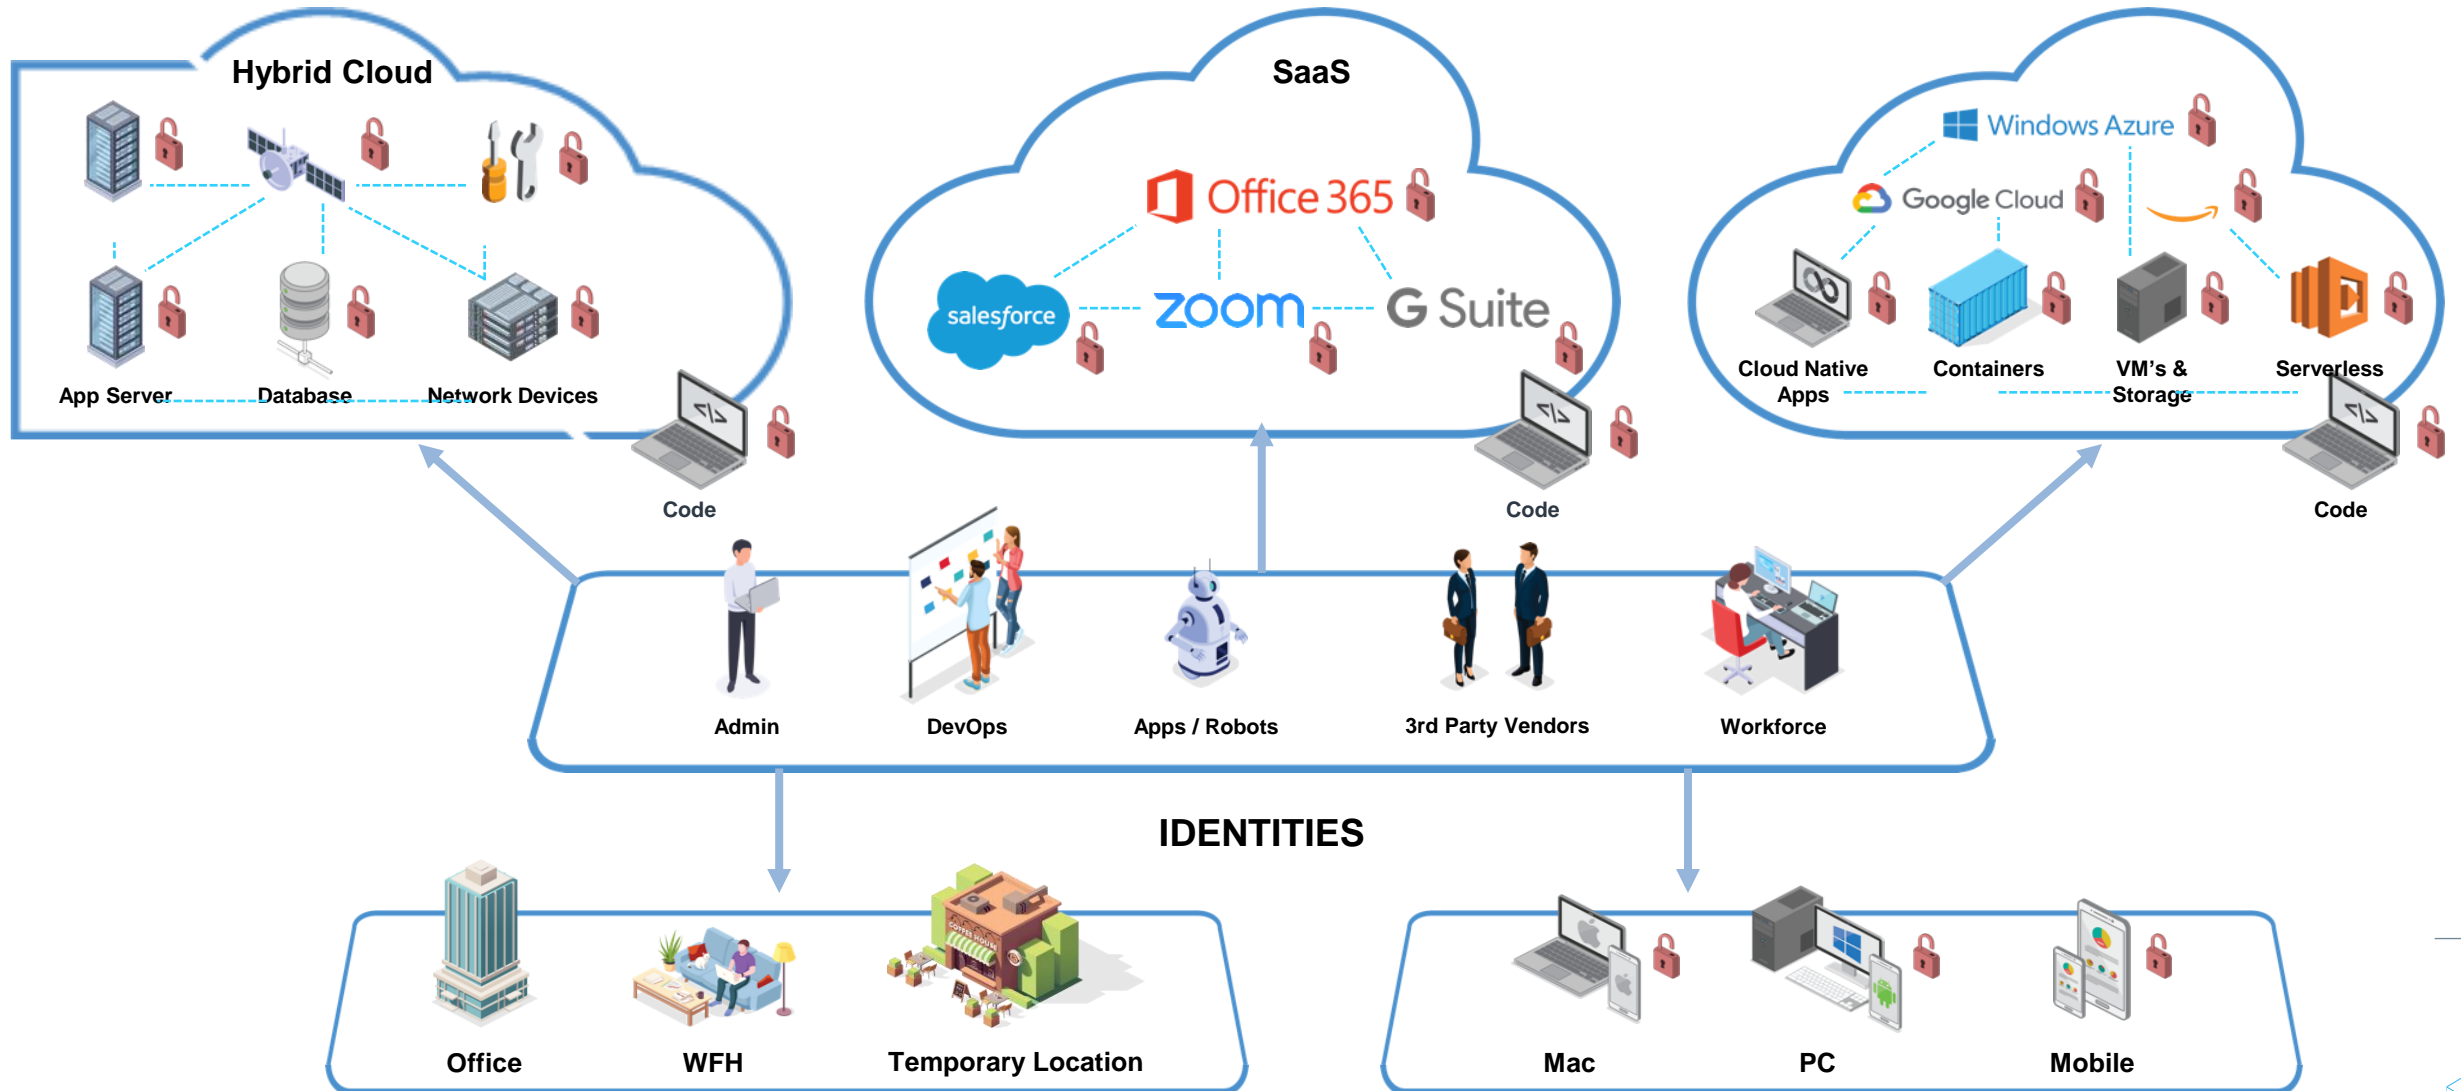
Hybrid Cloud

App Server

Database

Network Devices

Code

SaaS

Office 365

salesforce

zoom

G Suite

Code

Windows Azure

Google Cloud

Cloud Native Apps

Containers

VM's & Storage

Serverless

Code

Admin

DevOps

Apps / Robots

3rd Party Vendors

Workforce

IDENTITIES

Office

WFH

Temporary Location

Mac

PC

Mobile